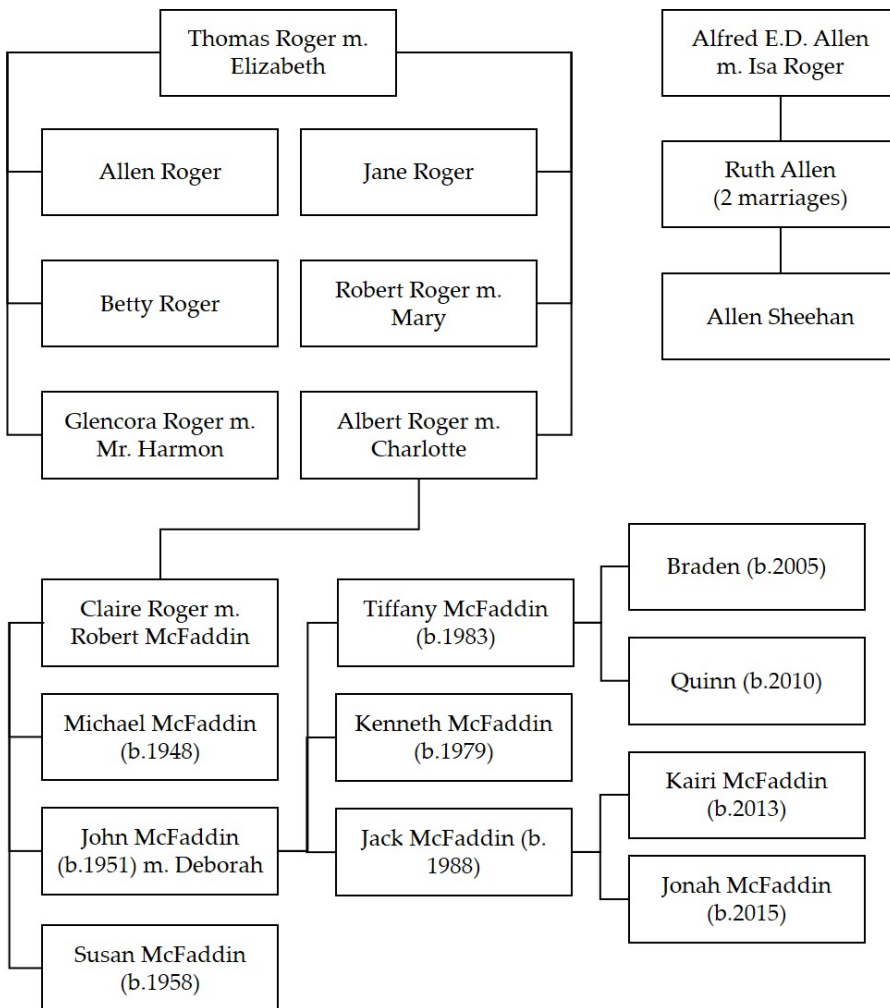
Thomas Roger m. Elizabeth

Allen Roger

Jane Roger

Betty Roger

Robert Roger m. Mary

Glencora Roger m. Mr. Harmon

Albert Roger m. Charlotte

Alfred E.D. Allen m. Isa Roger

Ruth Allen (2 marriages)

Allen Sheehan

Claire Roger m. Robert McFaddin

Michael McFaddin (b.1948)

John McFaddin (b.1951) m. Deborah

Susan McFaddin (b.1958)

Tiffany McFaddin (b.1983)

Kenneth McFaddin (b.1979)

Jack McFaddin (b. 1988)

Braden (b.2005)

Quinn (b.2010)

Kairi McFaddin (b.2013)

Jonah McFaddin (b.2015)